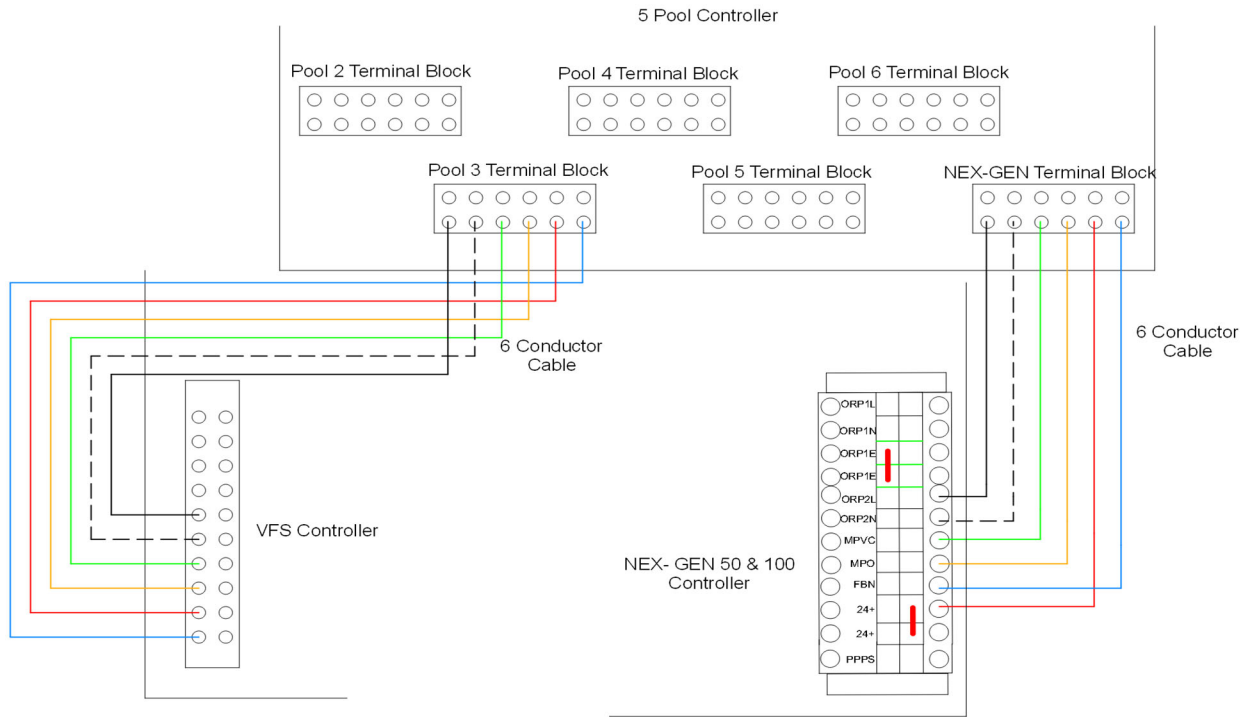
5 Pool Controller

Pool 2 Terminal Block

Pool 4 Terminal Block

Pool 6 Terminal Block

Pool 3 Terminal Block

Pool 5 Terminal Block

NEX-GEN Terminal Block

6 Conductor Cable

6 Conductor Cable

VFS Controller

ORP1L
ORP1N
ORP1E
ORP1E
ORP2L
ORP2N
MPVC
MPO
FBN
24+
24+
PPPS

NEX- GEN 50 & 100 Controller